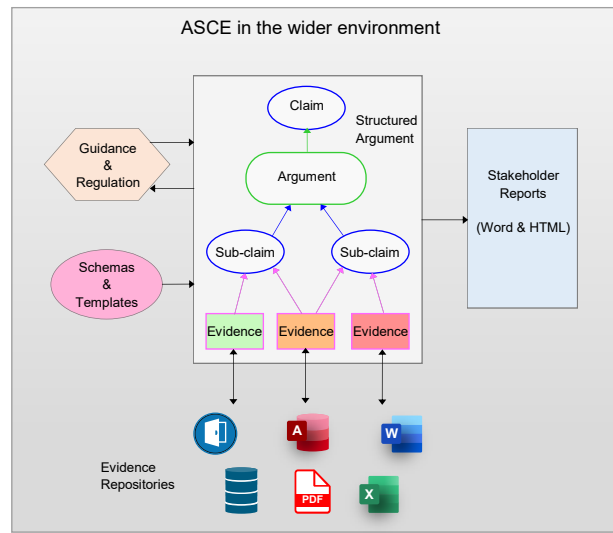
ASCE in the wider environment

Guidance & Regulation

Schemas & Templates

Claim

Structured Argument

Argument

Sub-claim

Sub-claim

Evidence

Evidence

Evidence

Stakeholder Reports

(Word & HTML)

A

W

Evidence Repositories

PDF

X